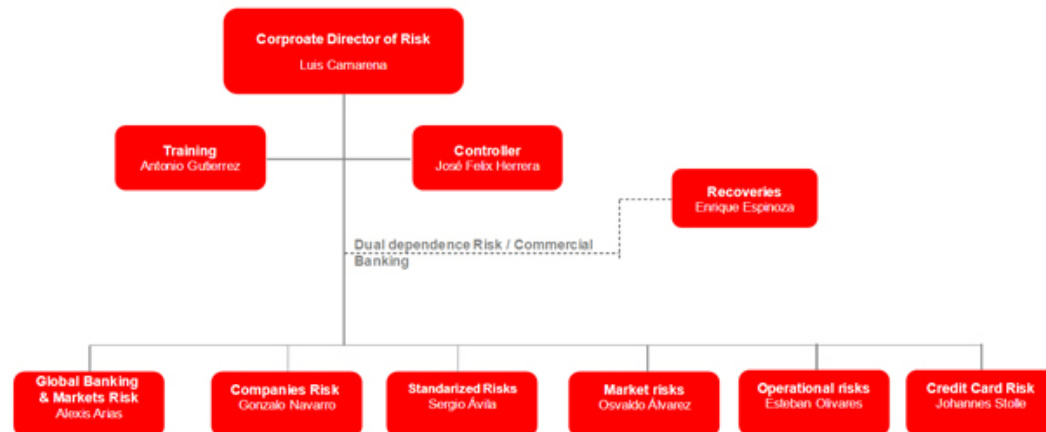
Corproate Director of Risk
Luis Camarena

Training
Antonio Gutierrez

Controller
José Felix Herrera

Recoveries
Enrique Espinoza

Dual dependence Risk / Commercial Banking

Global Banking & Markets Risk
Alexis Arias

Companies Risk
Gonzalo Navarro

Standarized Risks
Sergio Ávila

Market risks
Osvaldo Álvarez

Operational risks
Esteban Olivares

Credit Card Risk
Johannes Stolle